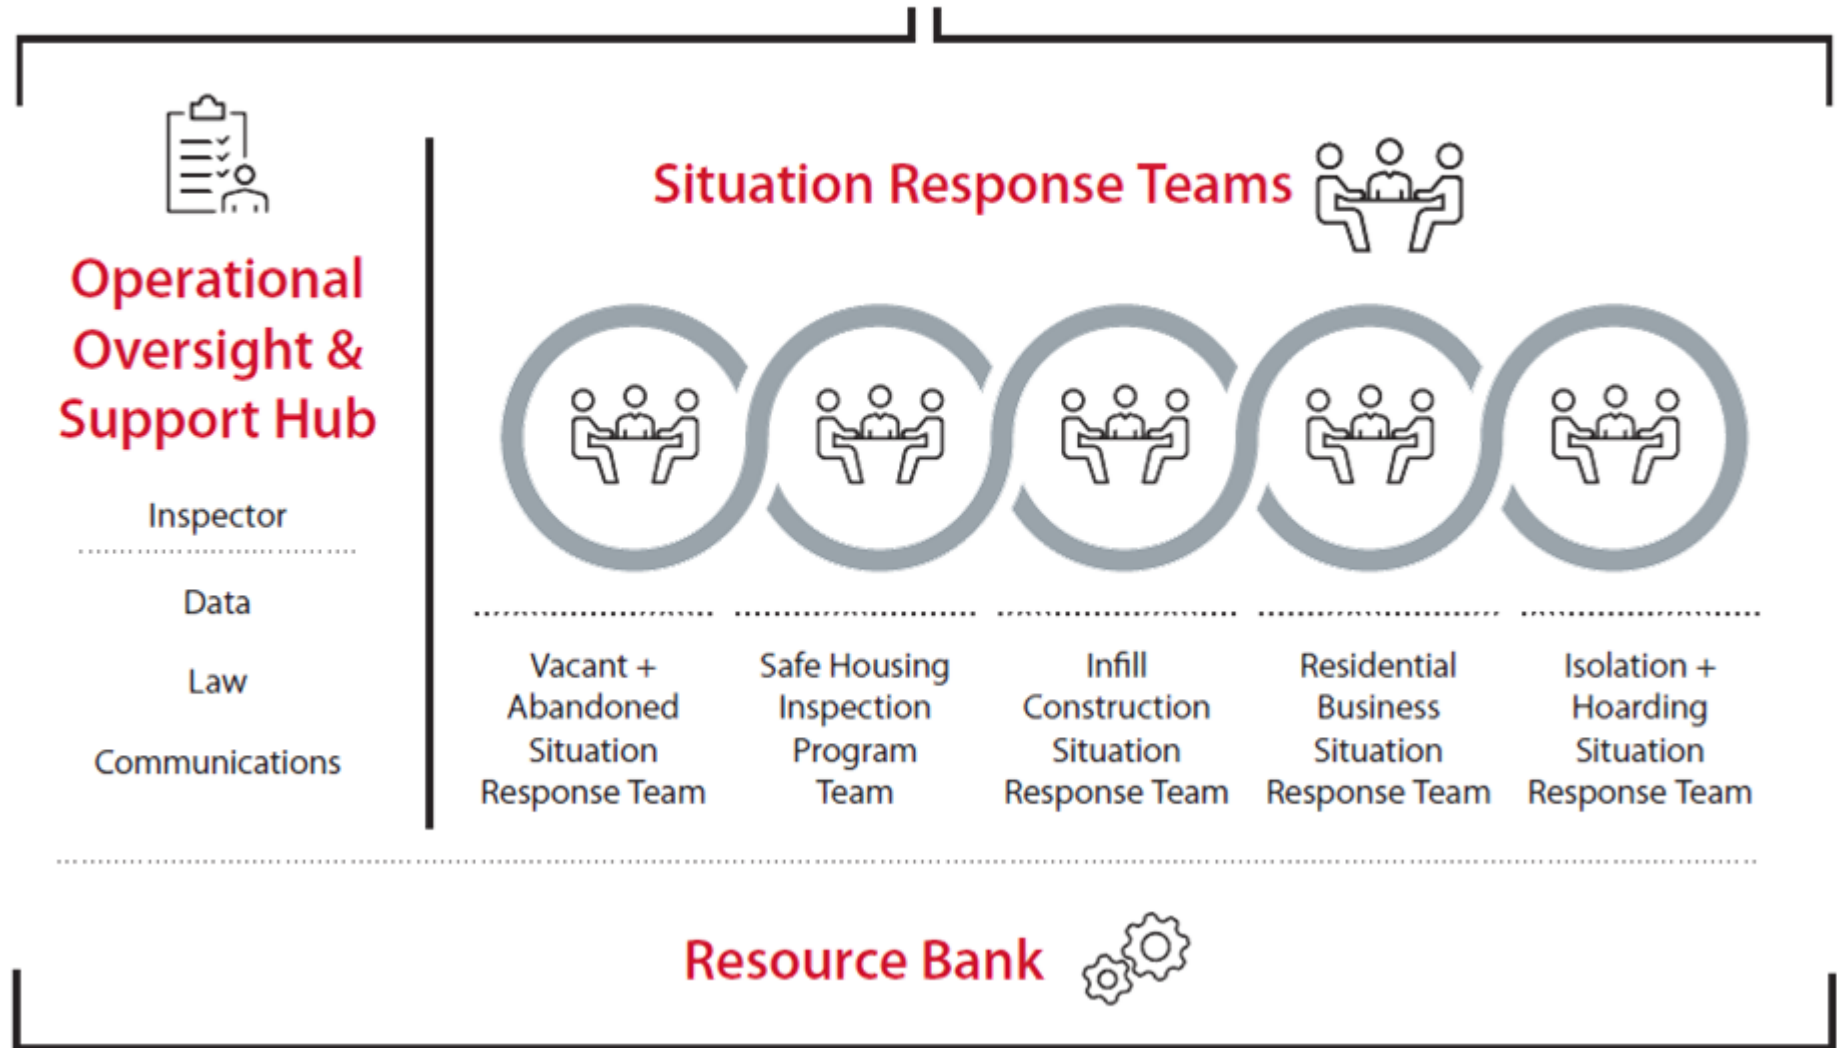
Operational Oversight & Support Hub

Inspector

Data

Law

Communications

Situation Response Teams

Vacant + Abandoned Situation Response Team

Safe Housing Inspection Program Team

Infill Construction Situation Response Team

Residential Business Situation Response Team

Isolation + Hoarding Situation Response Team

Resource Bank